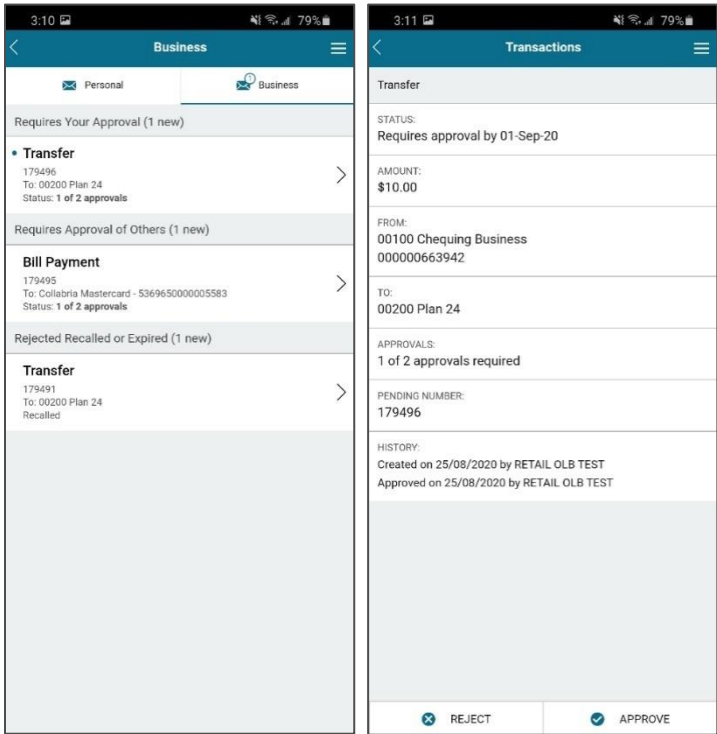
3:10 79%

Business

Personal

1 Business

Requires Your Approval (1 new)

• Transfer
179496
To: 00200 Plan 24
Status: 1 of 2 approvals

Requires Approval of Others (1 new)

Bill Payment
179495
To: Collabria Mastercard - 5369650000005583
Status: 1 of 2 approvals

Rejected Recalled or Expired (1 new)

Transfer
179491
To: 00200 Plan 24
Recalled

3:11 79%

Transactions

Transfer

STATUS:
Requires approval by 01-Sep-20

AMOUNT:
$10.00

FROM:
00100 Chequing Business
000000663942

TO:
00200 Plan 24

APPROVALS:
1 of 2 approvals required

PENDING NUMBER:
179496

HISTORY:
Created on 25/08/2020 by RETAIL OLB TEST
Approved on 25/08/2020 by RETAIL OLB TEST

REJECT

APPROVE